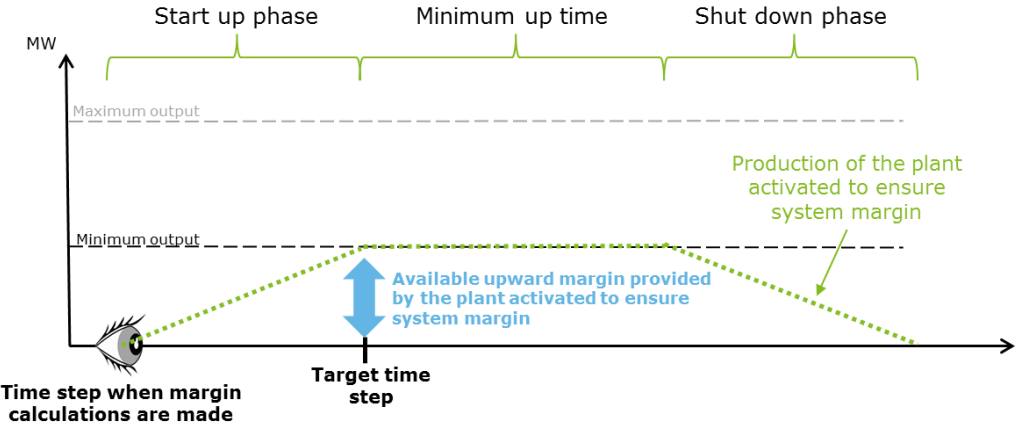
Start up phase

Minimum up time

Shut down phase

MW

Maximum output

Production of the plant activated to ensure system margin

Minimum output

Available upward margin provided by the plant activated to ensure system margin

Time step when margin calculations are made

Target time step